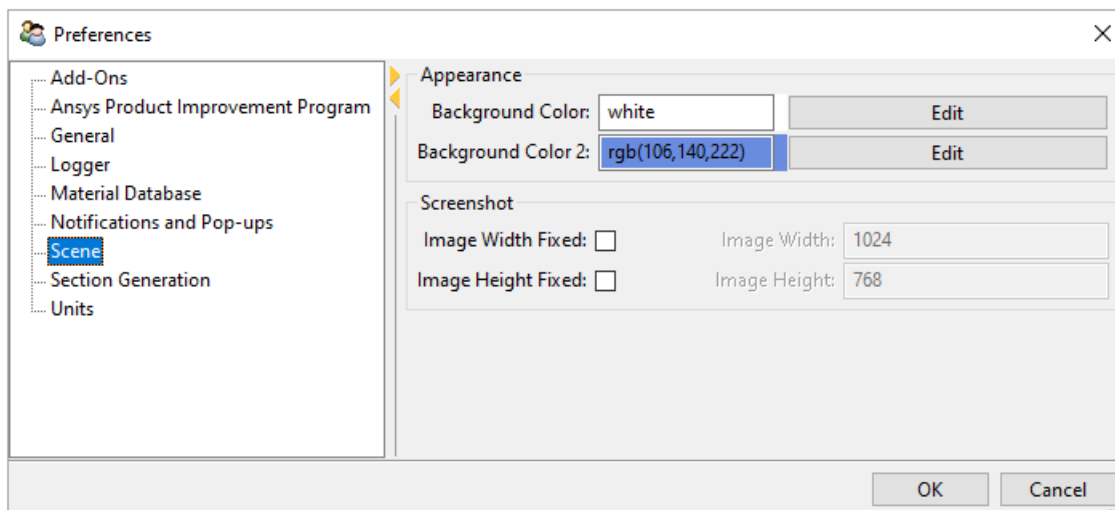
Preferences

Add-Ons
Ansys Product Improvement Program
General
Logger
Material Database
Notifications and Pop-ups
Scene
Section Generation
Units

Appearance
Background Color: white Edit
Background Color 2: rgb(106,140,222) Edit

Screenshot
Image Width Fixed: Image Width: 1024
Image Height Fixed: Image Height: 768

OK Cancel